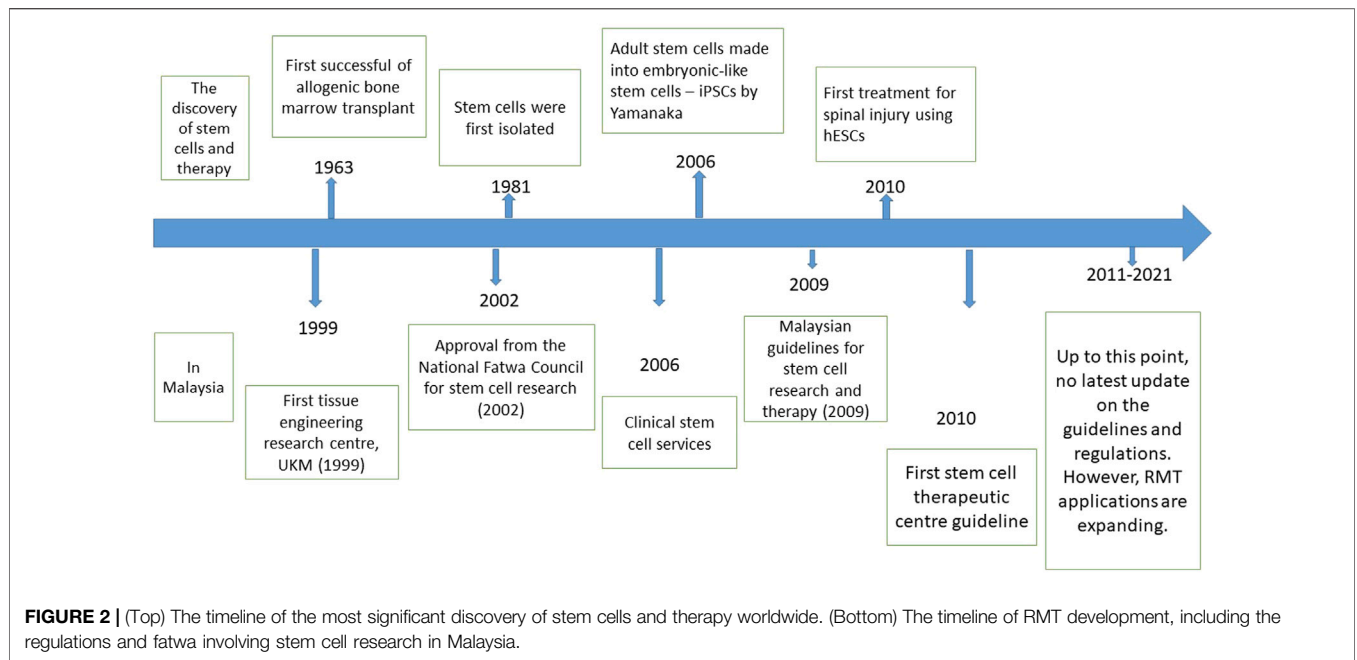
The discovery of stem cells and therapy

First successful of allogenic bone marrow transplant

1963

Stem cells were first isolated

1981

Adult stem cells made into embryonic-like stem cells – iPSCs by Yamanaka

2006

First treatment for spinal injury using hESCs

2010

In Malaysia

1999

First tissue engineering research centre, UKM (1999)

2002

Approval from the National Fatwa Council for stem cell research (2002)

2006

Clinical stem cell services

2009

Malaysian guidelines for stem cell research and therapy (2009)

2010

First stem cell therapeutic centre guideline

2011-2021

Up to this point, no latest update on the guidelines and regulations. However, RMT applications are expanding.

**FIGURE 2 |** (Top) The timeline of the most significant discovery of stem cells and therapy worldwide. (Bottom) The timeline of RMT development, including the regulations and fatwa involving stem cell research in Malaysia.